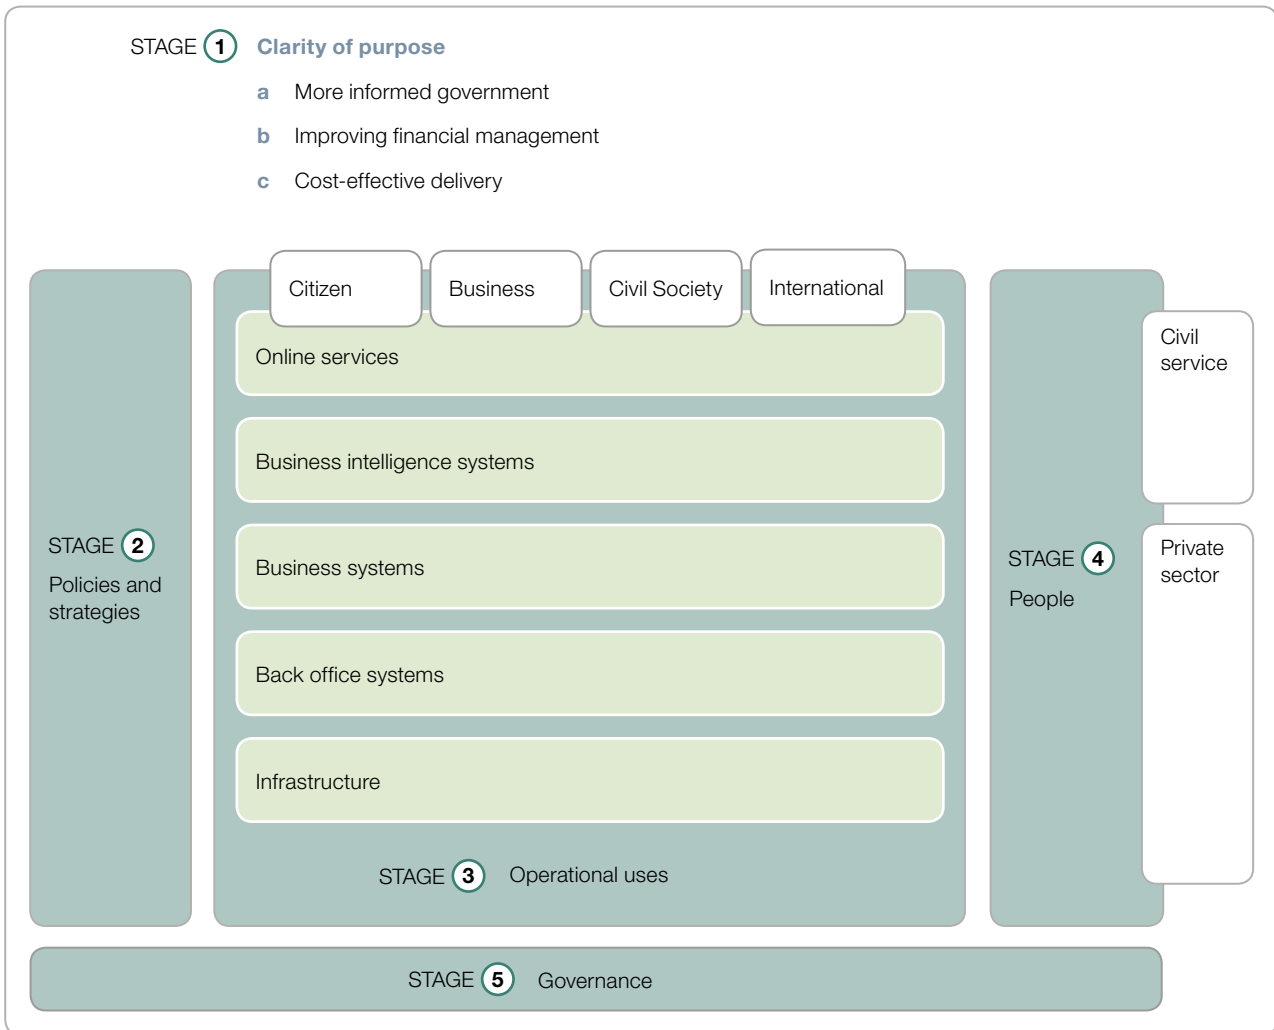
STAGE 1 Clarity of purpose

a More informed government

b Improving financial management

c Cost-effective delivery

STAGE 2 Policies and strategies

Citizen

Business

Civil Society

International

Online services

Business intelligence systems

Business systems

Back office systems

Infrastructure

STAGE 3 Operational uses

STAGE 4 People

Civil service

Private sector

STAGE 5 Governance